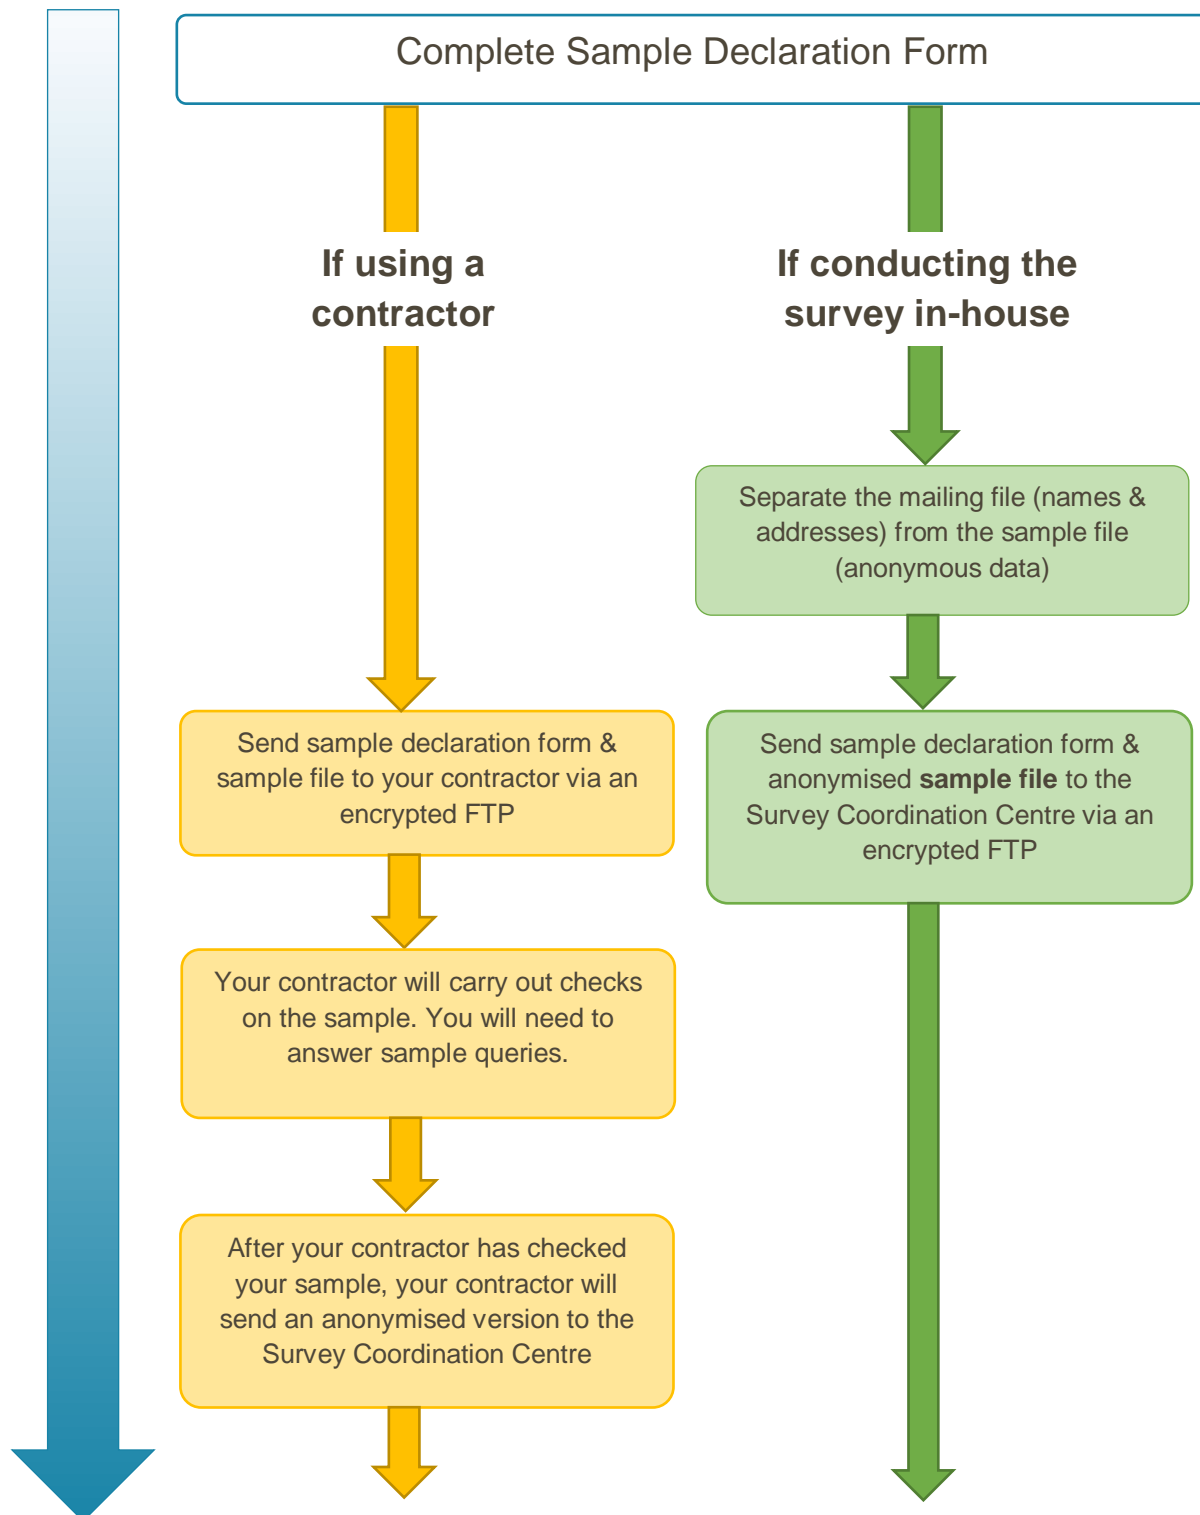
Complete Sample Declaration Form

If using a contractor

Send sample declaration form & sample file to your contractor via an encrypted FTP

Your contractor will carry out checks on the sample. You will need to answer sample queries.

After your contractor has checked your sample, your contractor will send an anonymised version to the Survey Coordination Centre

If conducting the survey in-house

Separate the mailing file (names & addresses) from the sample file (anonymous data)

Send sample declaration form & anonymised **sample file** to the Survey Coordination Centre via an encrypted FTP